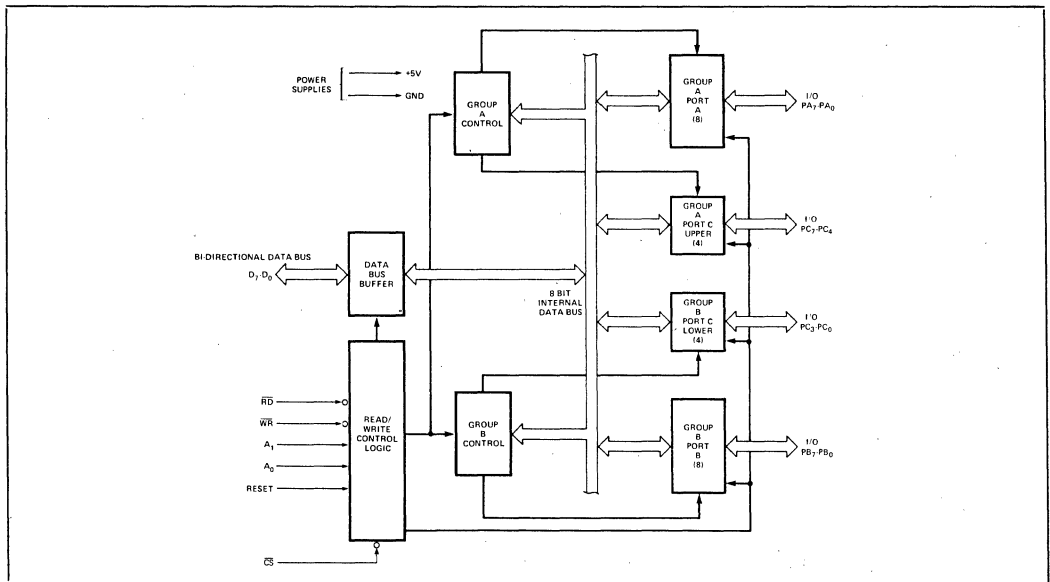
POWER SUPPLIES

+5V

GND

GROUP A CONTROL

GROUP A PORT A (8)

I/O $PA_7$-$PA_0$

GROUP A PORT C UPPER (4)

I/O $PC_7$-$PC_4$

BI-DIRECTIONAL DATA BUS

$D_7$-$D_0$

DATA BUS BUFFER

8 BIT INTERNAL DATA BUS

GROUP B PORT C LOWER (4)

I/O $PC_3$-$PC_0$

$\overline{RD}$

$\overline{WR}$

$A_1$

$A_0$

RESET

READ/ WRITE CONTROL LOGIC

GROUP B CONTROL

GROUP B PORT B (8)

I/O $PB_7$-$PB_0$

$\overline{CS}$